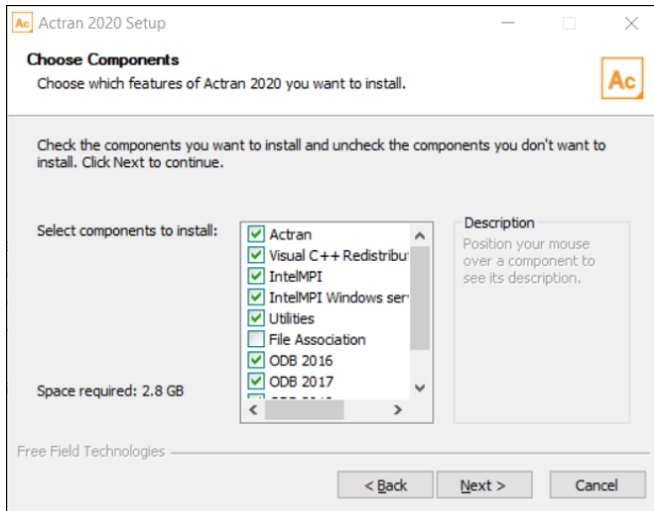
Ac Actran 2020 Setup

Choose Components

Choose which features of Actran 2020 you want to install.

Ac

Check the components you want to install and uncheck the components you don't want to install. Click Next to continue.

Select components to install:

Actran
Visual C++ Redistribut
IntelMPI
IntelMPI Windows serv
Utilities
File Association
ODB 2016
ODB 2017
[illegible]

Description

Position your mouse over a component to see its description.

Space required: 2.8 GB

Free Field Technologies

< Back
Next >
Cancel